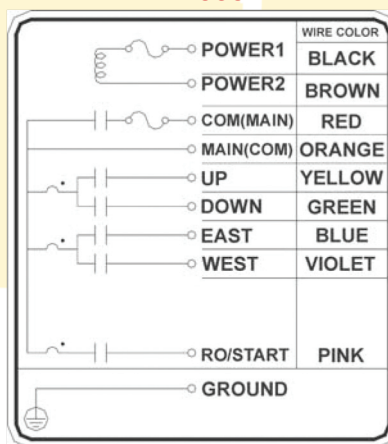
| | WIRE COLOR |
|---|---|
| POWER1 | BLACK |
| POWER2 | BROWN |
| COM(MAIN) | RED |
| MAIN(COM) | ORANGE |
| UP | YELLOW |
| DOWN | GREEN |
| EAST | BLUE |
| WEST | VIOLET |
| RO/START | PINK |
| GROUND | |